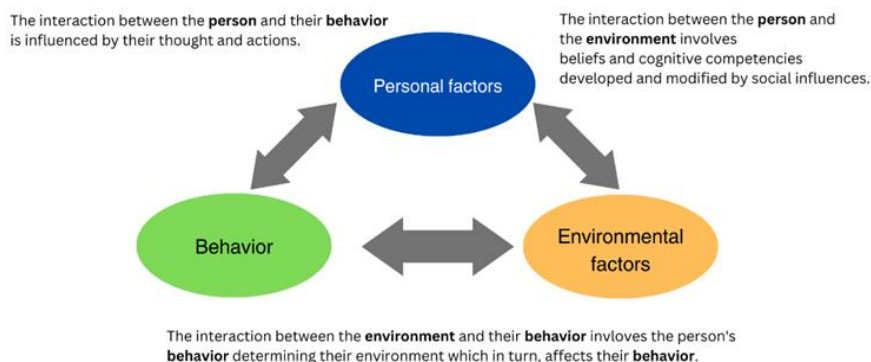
The interaction between the **person** and their **behavior** is influenced by their thought and actions.

The interaction between the **person** and the **environment** involves beliefs and cognitive competencies developed and modified by social influences.

Personal factors

Behavior

Environmental factors

The interaction between the **environment** and their **behavior** invloves the person's **behavior** determining their environment which in turn, affects their **behavior**.